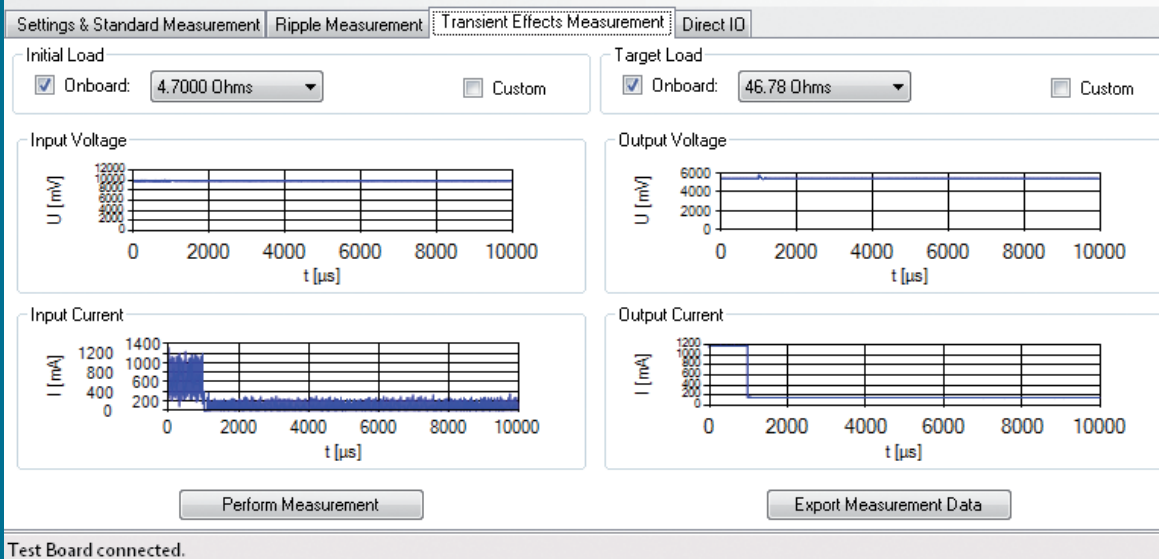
Settings & Standard Measurement | Ripple Measurement | Transient Effects Measurement | Direct IO

Initial Load
Onboard: 4.7000 Ohms
Custom

Target Load
Onboard: 46.78 Ohms
Custom

Input Voltage
U [mV]
12000
10000
8000
6000
4000
2000
0
0 2000 4000 6000 8000 10000
t [µs]

Output Voltage
U [mV]
6000
4000
2000
0
0 2000 4000 6000 8000 10000
t [µs]

Input Current
I [mA]
1400
1200
1000
800
600
400
200
0
0 2000 4000 6000 8000 10000
t [µs]

Output Current
I [mA]
1200
1000
800
600
400
200
0
0 2000 4000 6000 8000 10000
t [µs]

Perform Measurement

Export Measurement Data

Test Board connected.